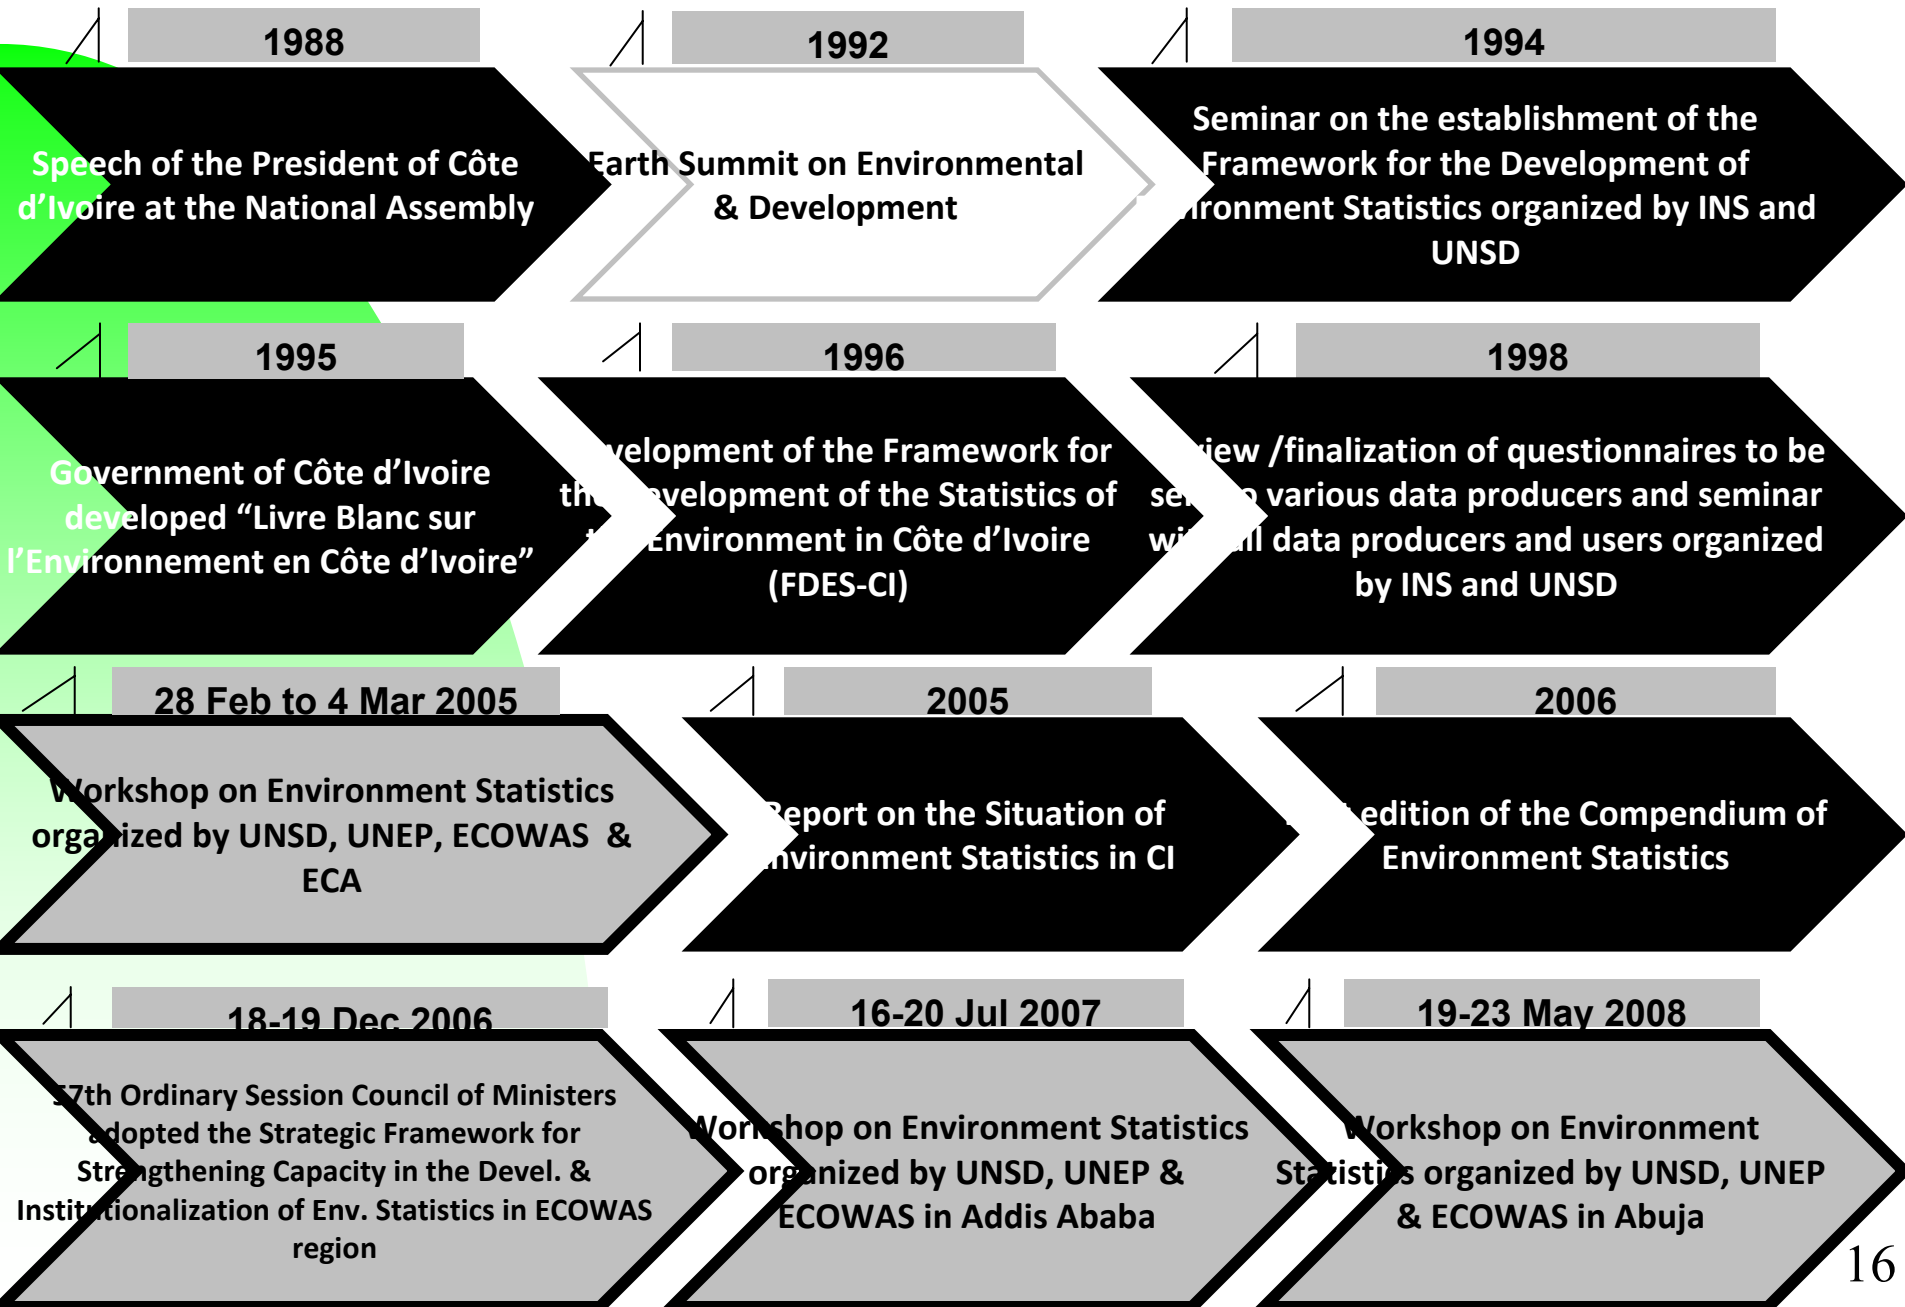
1988

Speech of the President of Côte d'Ivoire at the National Assembly

1992

Earth Summit on Environmental & Development

1994

Seminar on the establishment of the Framework for the Development of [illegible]ironment Statistics organized by INS and UNSD

1995

Government of Côte d'Ivoire developed "Livre Blanc sur l'Environnement en Côte d'Ivoire"

1996

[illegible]velopment of the Framework for the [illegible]velopment of the Statistics of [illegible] Environment in Côte d'Ivoire (FDES-CI)

1998

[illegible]iew /finalization of questionnaires to be se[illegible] various data producers and seminar wi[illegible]ll data producers and users organized by INS and UNSD

28 Feb to 4 Mar 2005

Workshop on Environment Statistics organized by UNSD, UNEP, ECOWAS & ECA

2005

Report on the Situation of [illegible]nvironment Statistics in CI

2006

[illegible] edition of the Compendium of Environment Statistics

18-19 Dec 2006

57th Ordinary Session Council of Ministers adopted the Strategic Framework for Strengthening Capacity in the Devel. & Institutionalization of Env. Statistics in ECOWAS region

16-20 Jul 2007

Workshop on Environment Statistics organized by UNSD, UNEP & ECOWAS in Addis Ababa

19-23 May 2008

Workshop on Environment Statistics organized by UNSD, UNEP & ECOWAS in Abuja

16